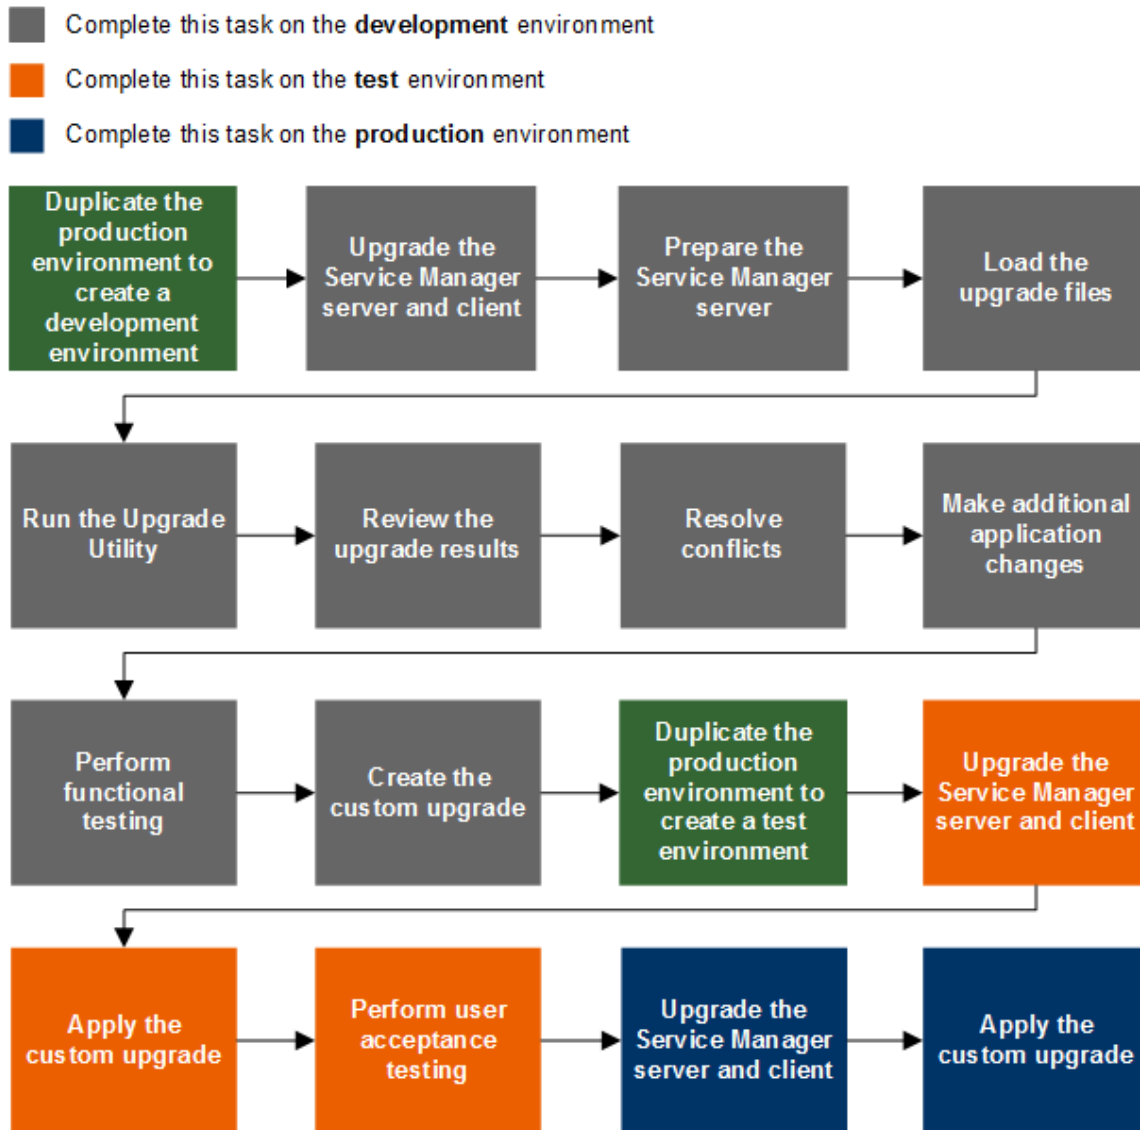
Complete this task on the **development** environment

Complete this task on the **test** environment

Complete this task on the **production** environment

Duplicate the production environment to create a development environment

Upgrade the Service Manager server and client

Prepare the Service Manager server

Load the upgrade files

Run the Upgrade Utility

Review the upgrade results

Resolve conflicts

Make additional application changes

Perform functional testing

Create the custom upgrade

Duplicate the production environment to create a test environment

Upgrade the Service Manager server and client

Apply the custom upgrade

Perform user acceptance testing

Upgrade the Service Manager server and client

Apply the custom upgrade